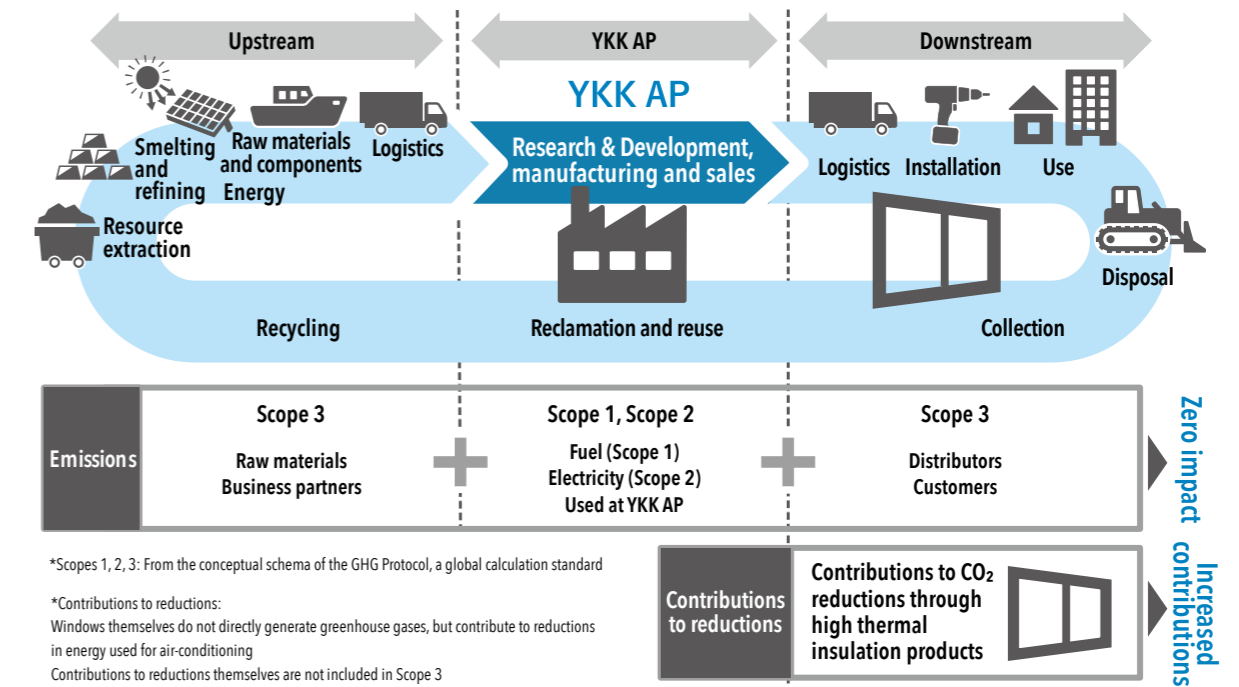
Upstream

YKK AP

Downstream

YKK AP

Smelting and refining

Raw materials and components Energy

Logistics

Research & Development, manufacturing and sales

Logistics

Installation

Use

Resource extraction

Disposal

Recycling

Reclamation and reuse

Collection

Emissions

Scope 3

Raw materials Business partners

Scope 1, Scope 2

Fuel (Scope 1) Electricity (Scope 2) Used at YKK AP

Scope 3

Distributors Customers

Zero impact

*Scopes 1, 2, 3: From the conceptual schema of the GHG Protocol, a global calculation standard

*Contributions to reductions:
Windows themselves do not directly generate greenhouse gases, but contribute to reductions in energy used for air-conditioning
Contributions to reductions themselves are not included in Scope 3

Contributions to reductions

Contributions to $CO_2$ reductions through high thermal insulation products

Increased contributions